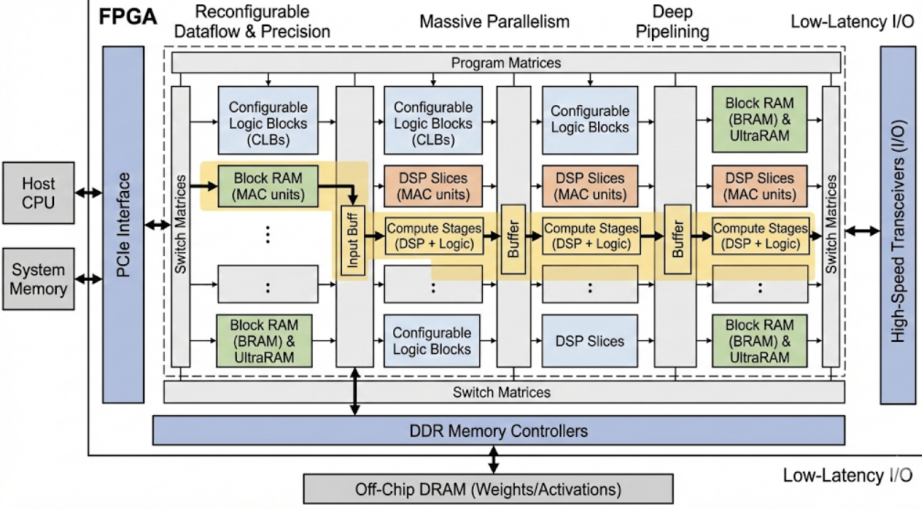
FPGA

Reconfigurable Dataflow & Precision

Massive Parallelism

Deep Pipelining

Low-Latency I/O

Program Matrices

Host CPU

System Memory

PCIe Interface

Switch Matrices

Configurable Logic Blocks (CLBs)

Configurable Logic Blocks (CLBs)

Configurable Logic Blocks

Block RAM (BRAM) & UltraRAM

Block RAM (MAC units)

DSP Slices (MAC units)

DSP Slices (MAC units)

DSP Slices (MAC units)

Input Buff

Compute Stages (DSP + Logic)

Buffer

Compute Stages (DSP + Logic)

Buffer

Compute Stages (DSP + Logic)

Switch Matrices

High-Speed Transceivers (I/O)

⋮

⋮

⋮

⋮

⋮

Block RAM (BRAM) & UltraRAM

Configurable Logic Blocks

DSP Slices

Block RAM (BRAM) & UltraRAM

Switch Matrices

DDR Memory Controllers

Low-Latency I/O

Off-Chip DRAM (Weights/Activations)